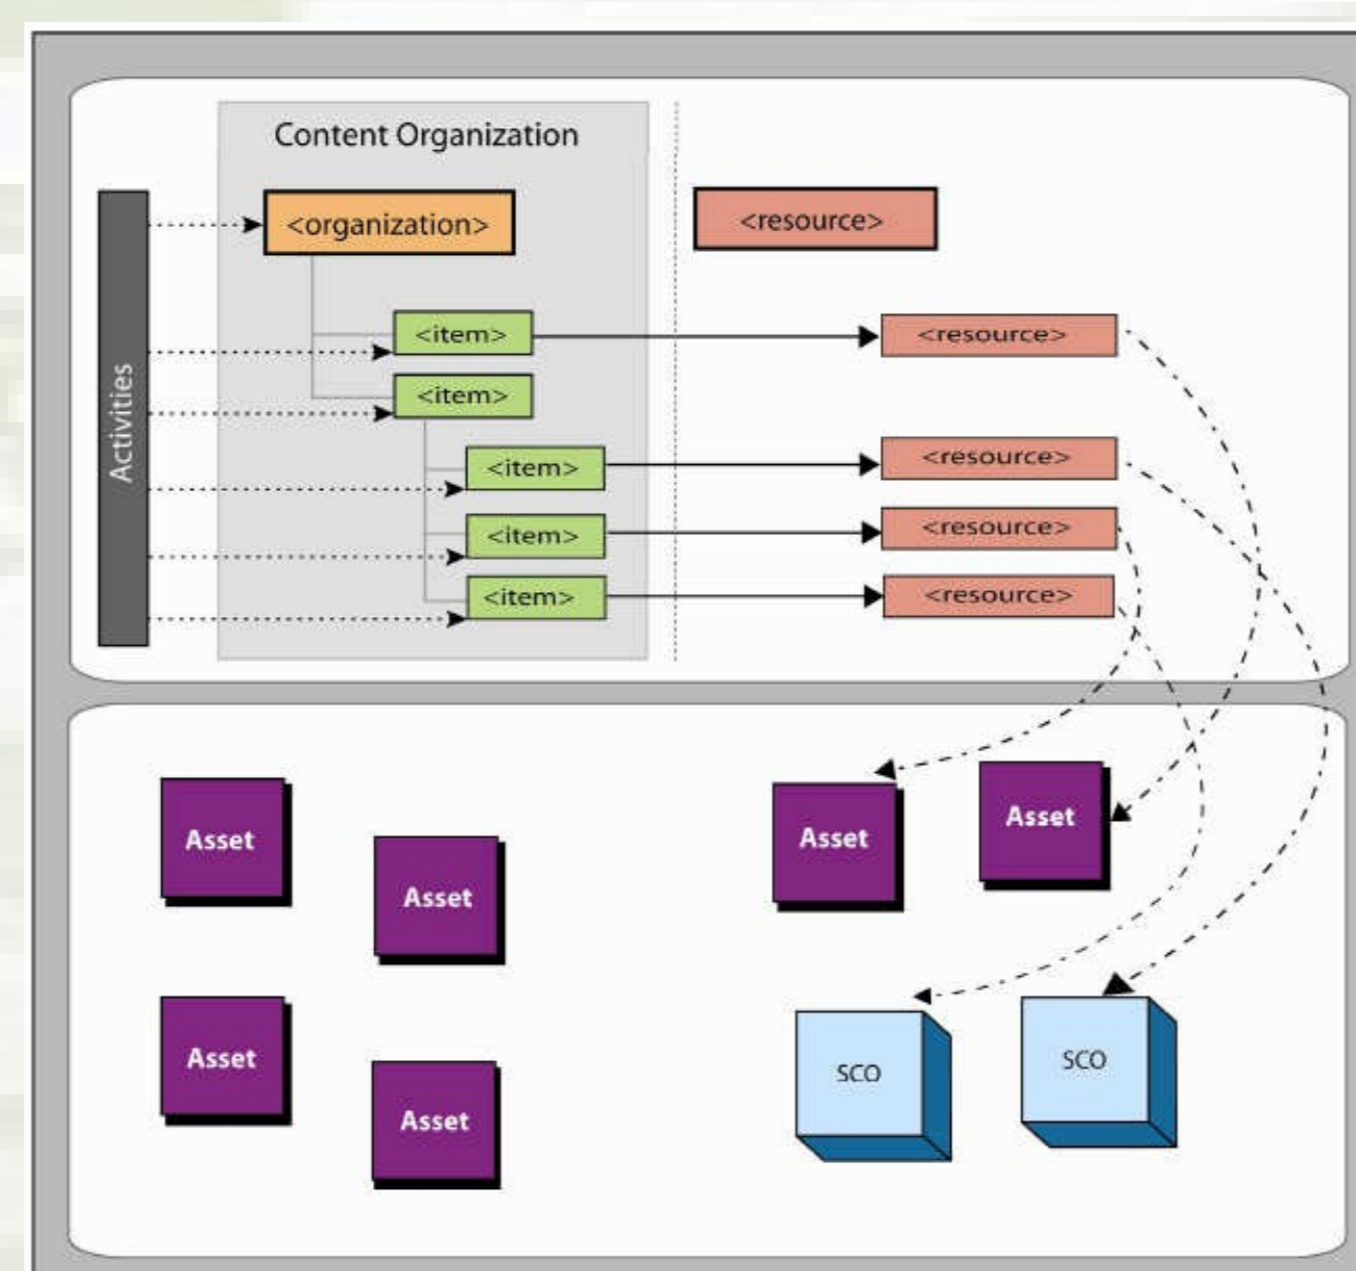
Content Organization

Activities

<organization>

<resource>

<item>

<resource>

<item>

<item>

<resource>

<item>

<resource>

<item>

<resource>

Asset

Asset

Asset

Asset

Asset

Asset

SCO

SCO